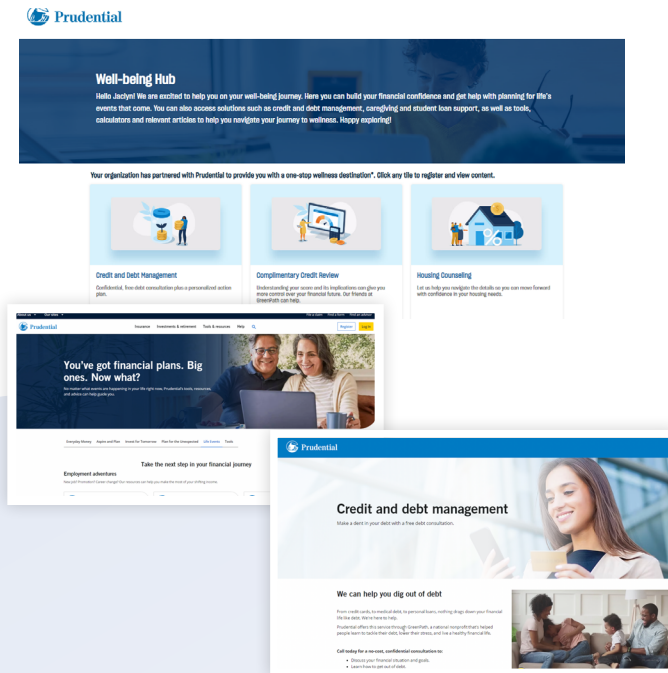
Prudential

Well-being Hub

Hello Jaclyn! We are excited to help you on your well-being journey. Here you can build your financial confidence and get help with planning for life's events that come. You can also access solutions such as credit and debt management, caregiving and student loan support, as well as tools, calculators and relevant articles to help you navigate your journey to wellness. Happy exploring!

Your organization has partnered with Prudential to provide you with a one-stop wellness destination*. Click any tile to register and view content.

Credit and Debt Management
Confidential, free debt consultation plus a personalized action plan.

Complimentary Credit Review
Understanding your score and its implications can give you more control over your financial future. Our friends at GreenPath can help.

Housing Counseling
Let us help you navigate the details so you can move forward with confidence in your housing needs.

About us Our sites File a claim Find a form Find an advisor

Prudential Insurance Investments & retirement Tools & resources Help Register Log in

You've got financial plans. Big ones. Now what?

No matter what events are happening in your life right now, Prudential's tools, resources and advice can help guide you.

Everyday Money Aspire and Plan Invest for Tomorrow Plan for the Unexpected Life Events Tools

Take the next step in your financial journey

Employment adventures

New job? Promotion? Career change? Our resources can help you make the most of your shifting income.

Prudential

Credit and debt management

Make a dent in your debt with a free debt consultation.

We can help you dig out of debt

From credit cards, to medical debt, to personal loans, nothing drags down your financial life like debt. We're here to help.

Prudential offers this service through GreenPath, a national nonprofit that's helped people learn to tackle their debt, lower their stress, and live a healthy financial life.

Call today for a no-cost, confidential consultation to:
• Discuss your financial situation and goals.
• Learn how to get out of debt.